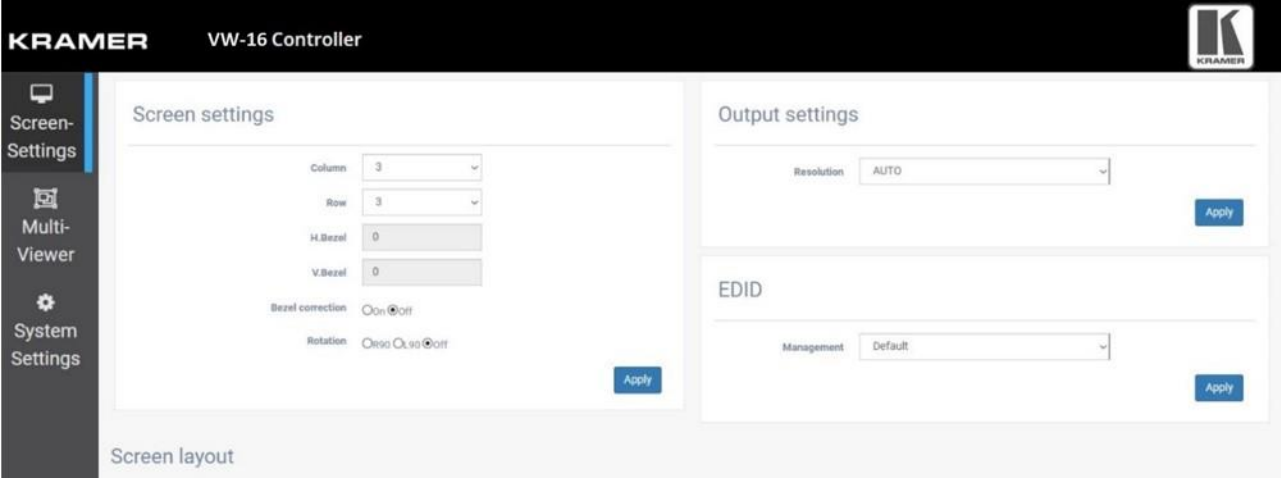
KRAMER VW-16 Controller

KRAMER

Screen-Settings

Multi-Viewer

System Settings

Screen settings

Column 3

Row 3

H.Bezel 0

V.Bezel 0

Bezel correction On Off

Rotation R90 L90 Off

Apply

Output settings

Resolution AUTO

Apply

EDID

Management Default

Apply

Screen layout